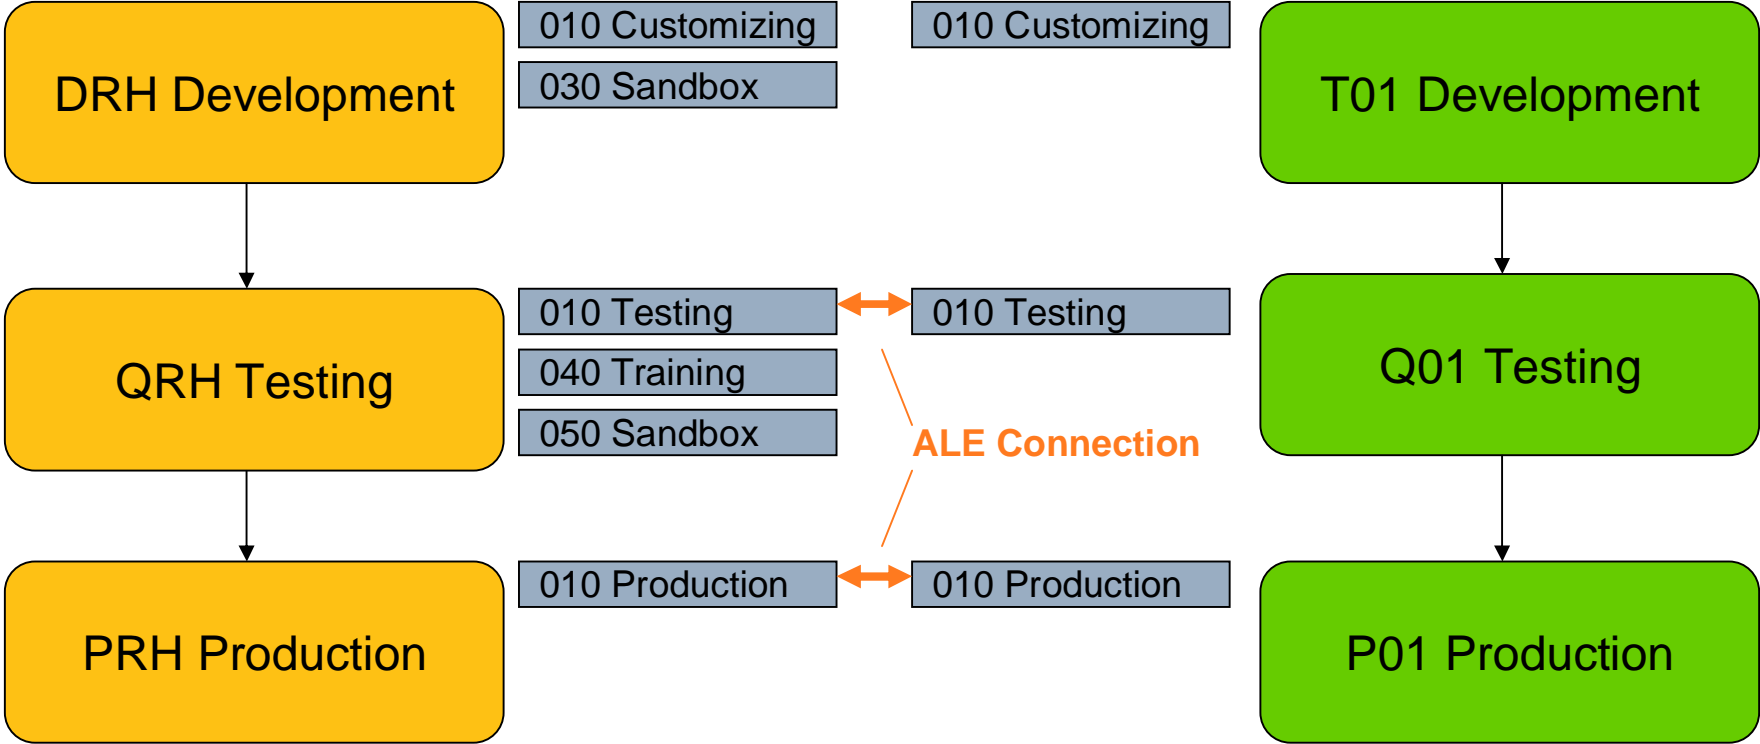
DRH Development

010 Customizing

030 Sandbox

010 Customizing

T01 Development

QRH Testing

010 Testing

040 Training

050 Sandbox

010 Testing

ALE Connection

Q01 Testing

PRH Production

010 Production

010 Production

P01 Production